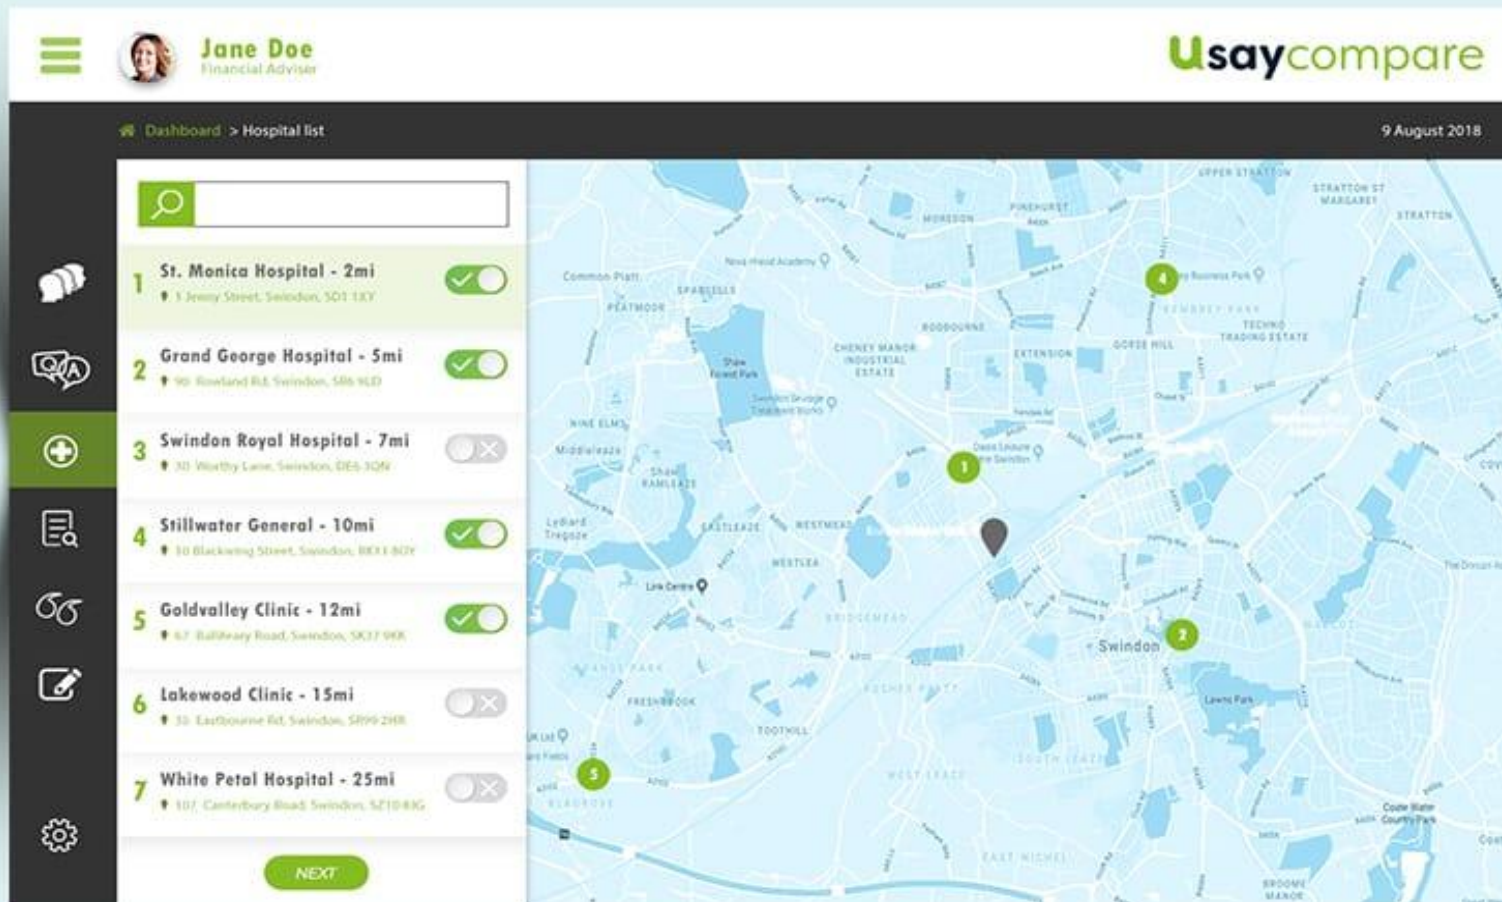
Jane Doe
Financial Adviser

Usaycompare

Dashboard > Hospital list

9 August 2018

1 St. Monica Hospital - 2mi
1 Jenny Street, Swindon, SD1 1XY

2 Grand George Hospital - 5mi
90 Rowland Rd, Swindon, SR6 9LD

3 Swindon Royal Hospital - 7mi
30 Worthy Lane, Swindon, DE6 3QN

4 Stillwater General - 10mi
10 Blackwing Street, Swindon, RK11 8OY

5 Goldvalley Clinic - 12mi
67 Ballineary Road, Swindon, SK37 9KR

6 Lakewood Clinic - 15mi
35 Eastbourne Rd, Swindon, SR99 2HR

7 White Petal Hospital - 25mi
107 Canterbury Road, Swindon, SZ10 8JG

NEXT

Common Platt
PEATMOOR
SPARCELLS
MORESDON
PINEHURST
UPPER STRATTON
STRATTON ST MARGARET
STRATTON
RODBOURNE
CHENEY MANOR INDUSTRIAL ESTATE
EXTENSION
GORSE HILL
TECHNO TRADING ESTATE
Shaw Forest Park
NINE ELMS
Middleleaze
SHAW RAMLEAZE
Lydiard Tregoze
EASTLEAZE
WESTMEAD
WESTLEA
Link Centre
BRIDGEMEAD
Swindon
Lawns Park
FRESHBROOK
TOOTHILL
WEST LEAZE
SOUTH LEAZE
Coate Water Country Park
EAST WICHEL
BROOME MANOR
1
2
4
5